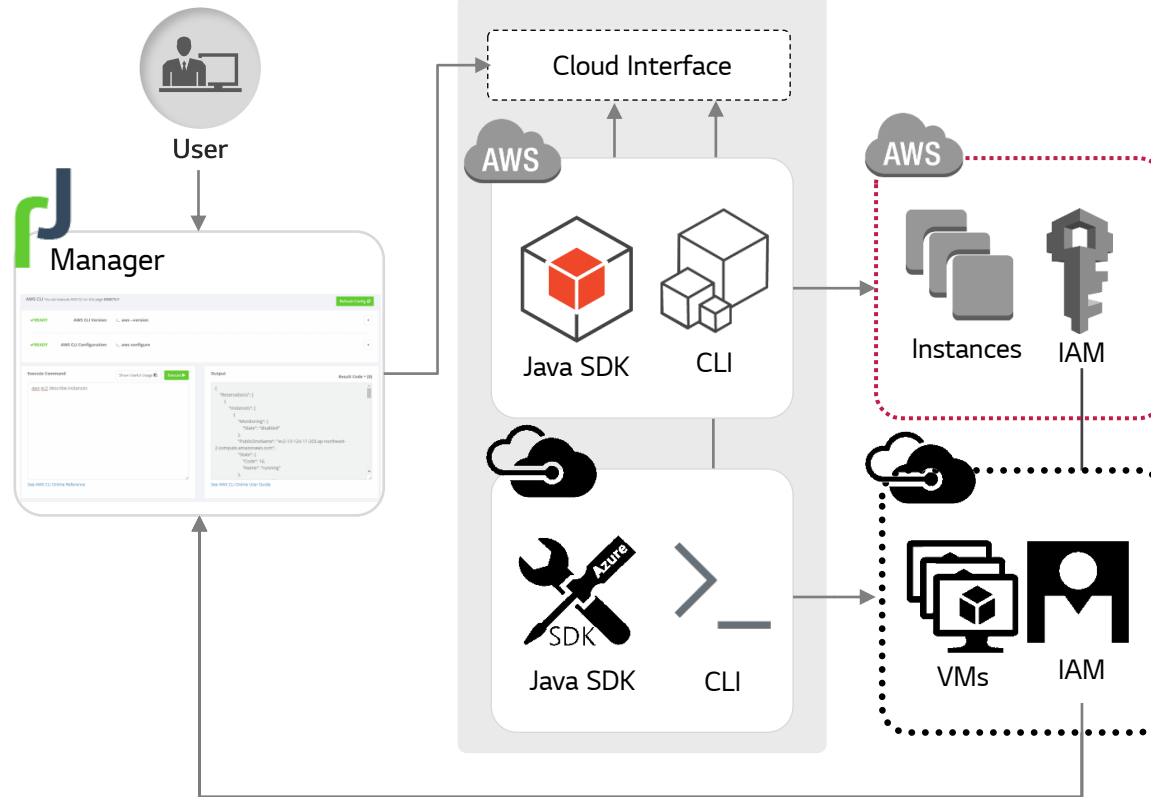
User

Manager

AWS CLI

Refresh Config

READY AWS CLI Version aws --version

READY AWS CLI Configuration aws configure

Execute Command

Execute

aws ec2 describe-instances

See AWS CLI Online Reference

Output

Result Code = [0]

{
"Reservations": [
{
"Instances": [
{
"Monitoring": {
"State": "disabled"
},
"State": {
"Code": 16,
"Name": "running"
}

See AWS CLI Online User Guide

Cloud Interface

AWS

Java SDK

CLI

Azure

SDK

Java SDK

CLI

AWS

Instances

IAM

VMs

IAM